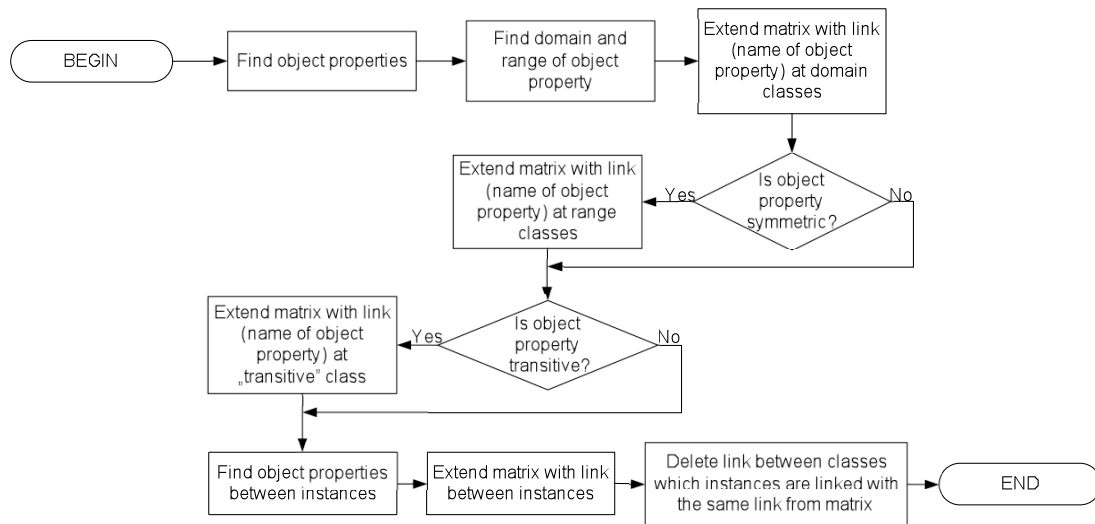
BEGIN

Find object properties

Find domain and range of object property

Extend matrix with link (name of object property) at domain classes

Is object property symmetric?

Yes

No

Extend matrix with link (name of object property) at range classes

Is object property transitive?

Yes

No

Extend matrix with link (name of object property) at „transitive" class

Find object properties between instances

Extend matrix with link between instances

Delete link between classes which instances are linked with the same link from matrix

END